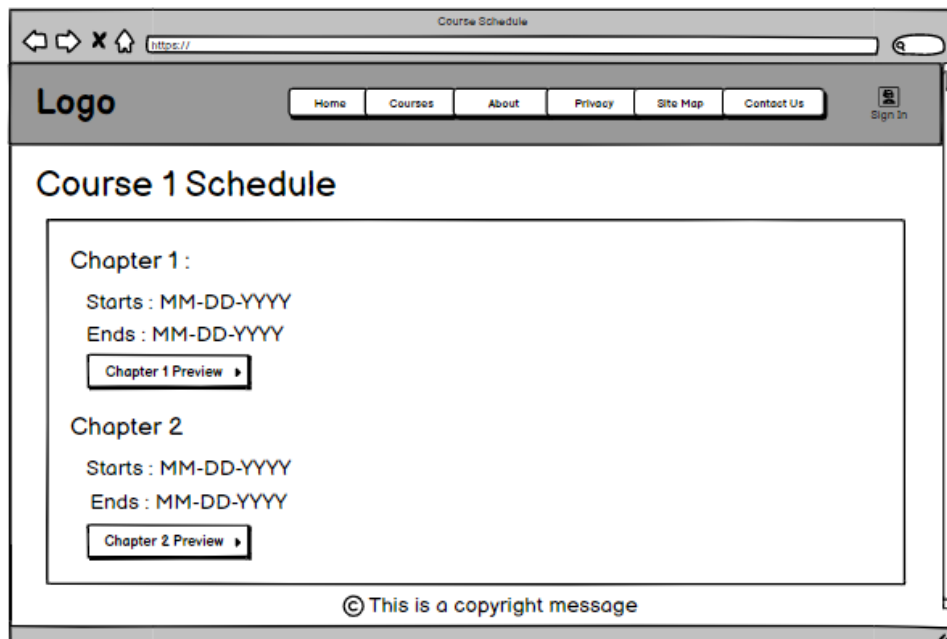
Course Schedule

https://

Logo

Home
Courses
About
Privacy
Site Map
Contact Us

Sign In

Course 1 Schedule

Chapter 1 :

Starts : MM-DD-YYYY

Ends : MM-DD-YYYY

Chapter 1 Preview

Chapter 2

Starts : MM-DD-YYYY

Ends : MM-DD-YYYY

Chapter 2 Preview

© This is a copyright message